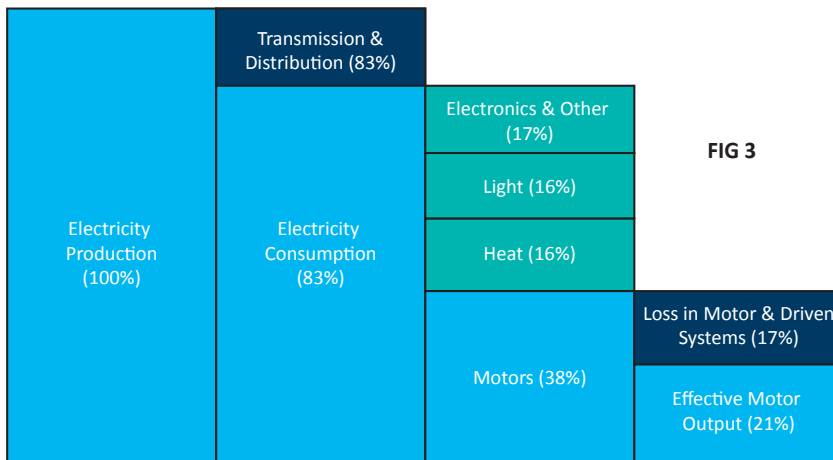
Electricity Production (100%)

Transmission & Distribution (83%)

Electricity Consumption (83%)

Electronics & Other (17%)

Light (16%)

Heat (16%)

Motors (38%)

FIG 3

Loss in Motor & Driven Systems (17%)

Effective Motor Output (21%)